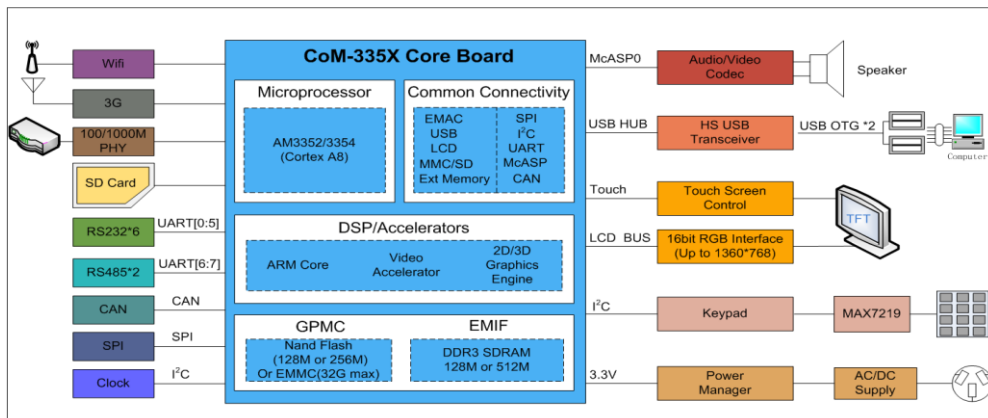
CoM-335X Core Board

Microprocessor

AM3352/3354 (Cortex A8)

Common Connectivity

EMAC
USB
LCD
MMC/SD
Ext Memory

SPI
$I^2C$
UART
McASP
CAN

DSP/Accelerators

ARM Core

Video Accelerator

2D/3D Graphics Engine

GPMC

Nand Flash (128M or 256M) Or EMMC(32G max)

EMIF

DDR3 SDRAM 128M or 512M

Wifi

3G

100/1000M PHY

SD Card

RS232*6

UART[0:5]

RS485*2

UART[6:7]

CAN

CAN

SPI

SPI

Clock

$I^2C$

McASP0

Audio/Video Codec

Speaker

USB HUB

HS USB Transceiver

USB OTG *2

Computer

Touch

Touch Screen Control

TFT

LCD BUS

16bit RGB Interface (Up to 1360*768)

$I^2C$

Keypad

MAX7219

3.3V

Power Manager

AC/DC Supply